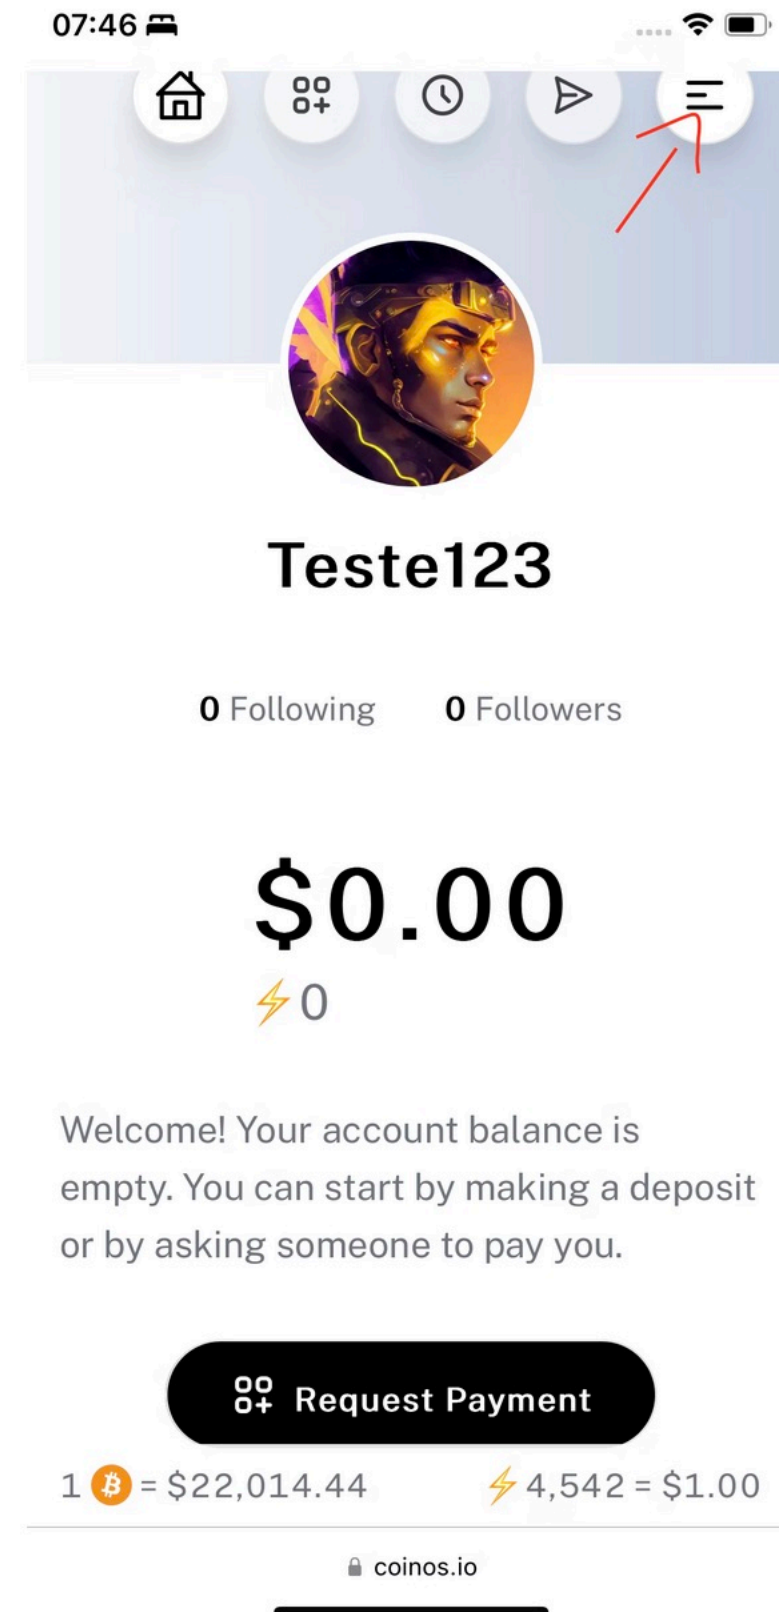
07:46

Teste123

0 Following 0 Followers

$0.00

0

Welcome! Your account balance is empty. You can start by making a deposit or by asking someone to pay you.

Request Payment

1 = $22,014.44 4,542 = $1.00

coinos.io